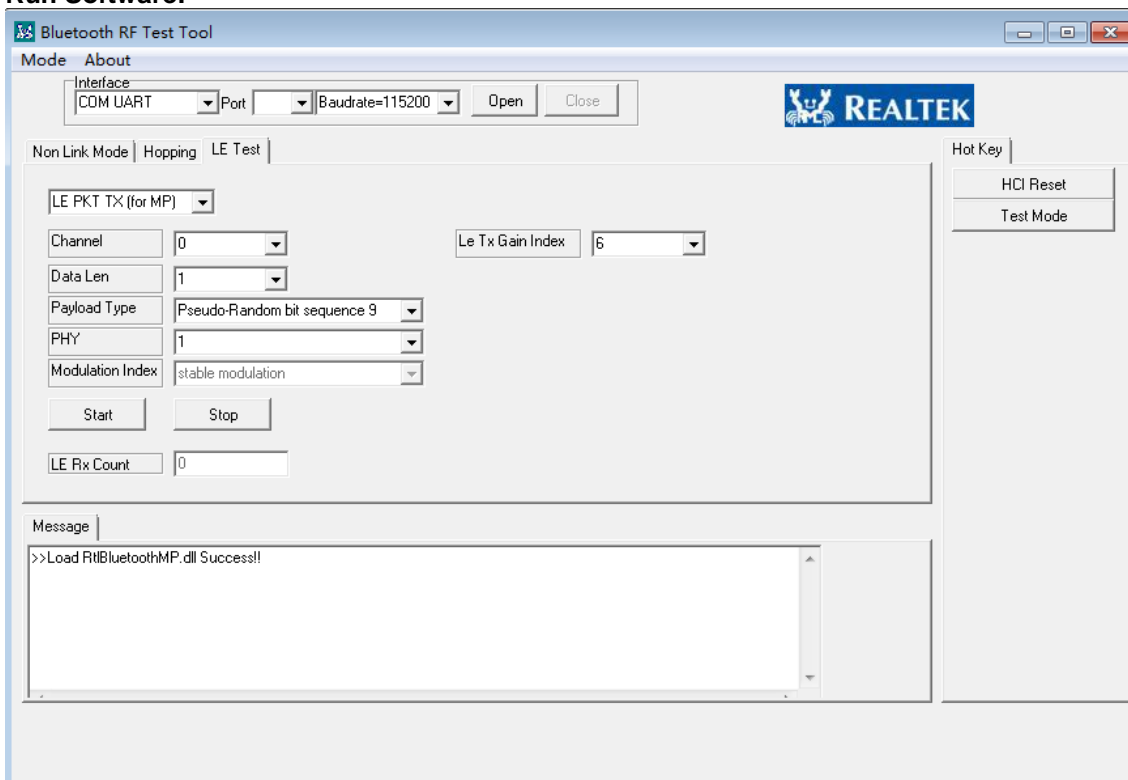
Run Software:

Bluetooth RF Test Tool

Mode About

Interface
COM UART
Port
Baudrate=115200
Open
Close

REALTEK

Non Link Mode | Hopping | LE Test

LE PKT TX (for MP)

Channel
0
Le Tx Gain Index
6
Data Len
1
Payload Type
Pseudo-Random bit sequence 9
PHY
1
Modulation Index
stable modulation
Start
Stop
LE Rx Count
0

Hot Key
HCI Reset
Test Mode

Message
>>Load RtlBluetoothMP.dll Success!!